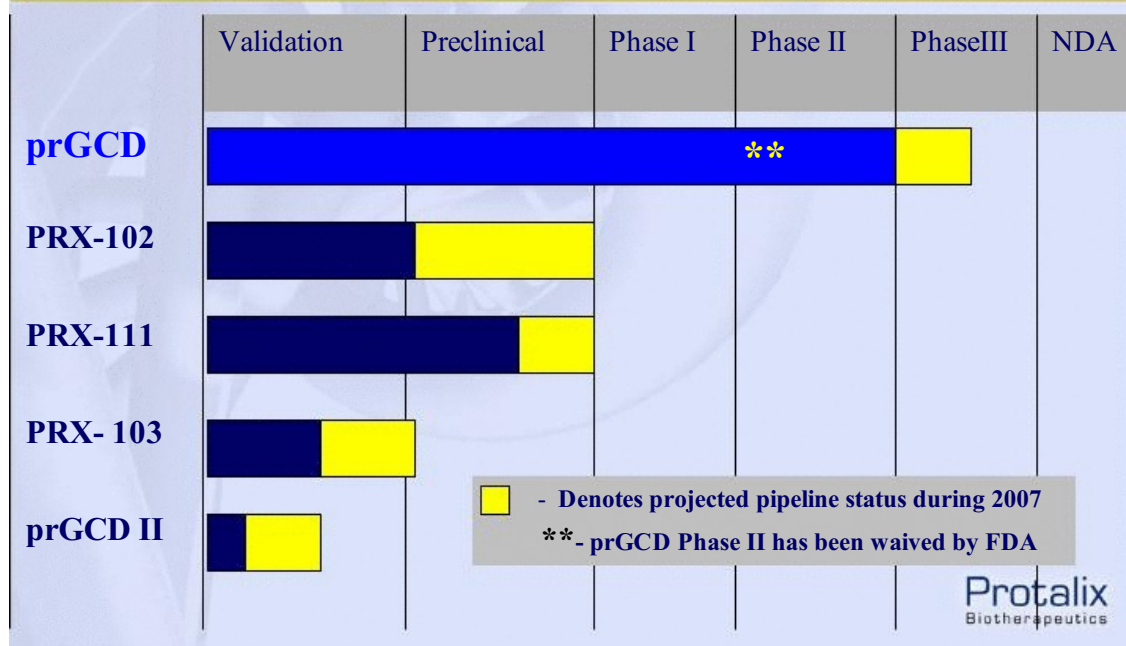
| | Validation | Preclinical | Phase I | Phase II | PhaseIII | NDA |
|---|---|---|---|---|---|---|
| prGCD | | | | ** | | |
| PRX-102 | | | | | | |
| PRX-111 | | | | | | |
| PRX- 103 | | | | | | |
| prGCD II | | | | | | |

- Denotes projected pipeline status during 2007

**- prGCD Phase II has been waived by FDA

Protalix
Biotherapeutics